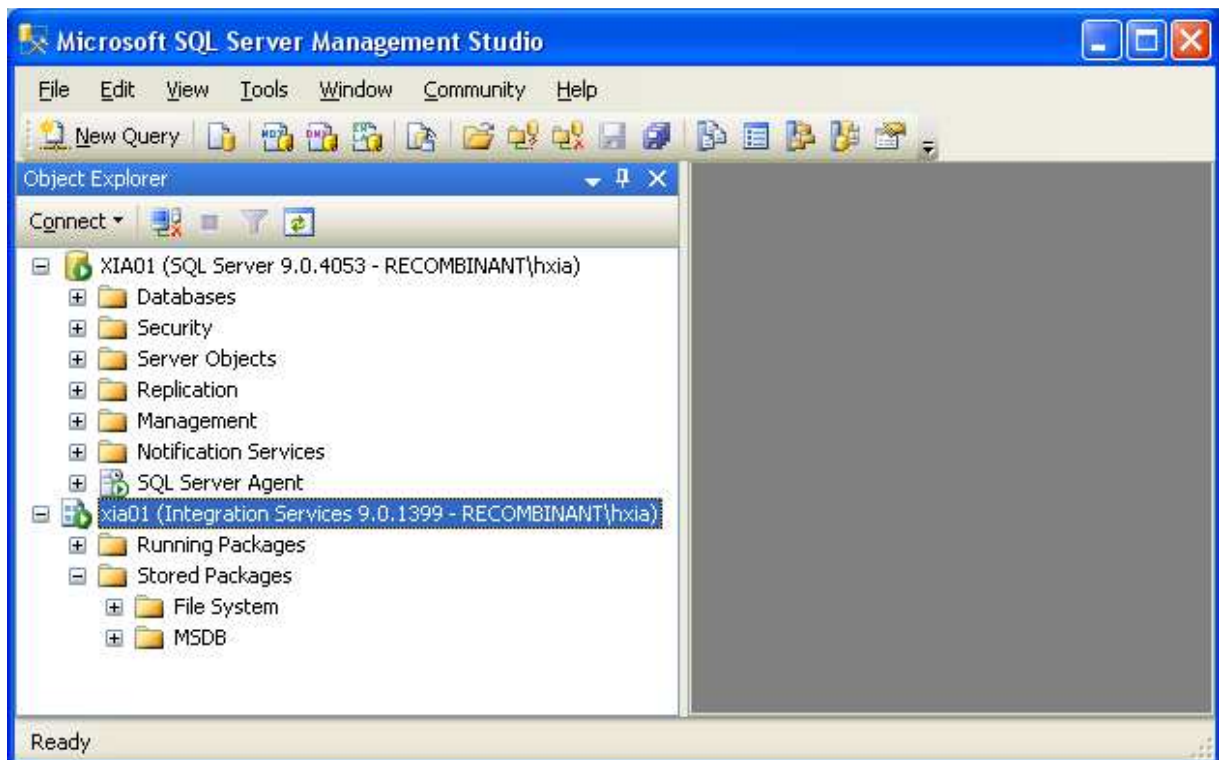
Microsoft SQL Server Management Studio

File Edit View Tools Window Community Help

New Query

Object Explorer

Connect

XIA01 (SQL Server 9.0.4053 - RECOMBINANT\hxia)
Databases
Security
Server Objects
Replication
Management
Notification Services
SQL Server Agent
xia01 (Integration Services 9.0.1399 - RECOMBINANT\hxia)
Running Packages
Stored Packages
File System
MSDB

Ready